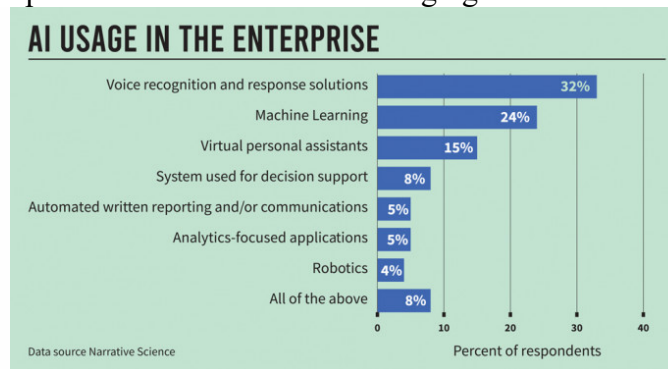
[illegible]

AI USAGE IN THE ENTERPRISE

Voice recognition and response solutions 32%
Machine Learning 24%
Virtual personal assistants 15%
System used for decision support 8%
Automated written reporting and/or communications 5%
Analytics-focused applications 5%
Robotics 4%
All of the above 8%

0 10 20 30 40

Percent of respondents

Data source Narrative Science